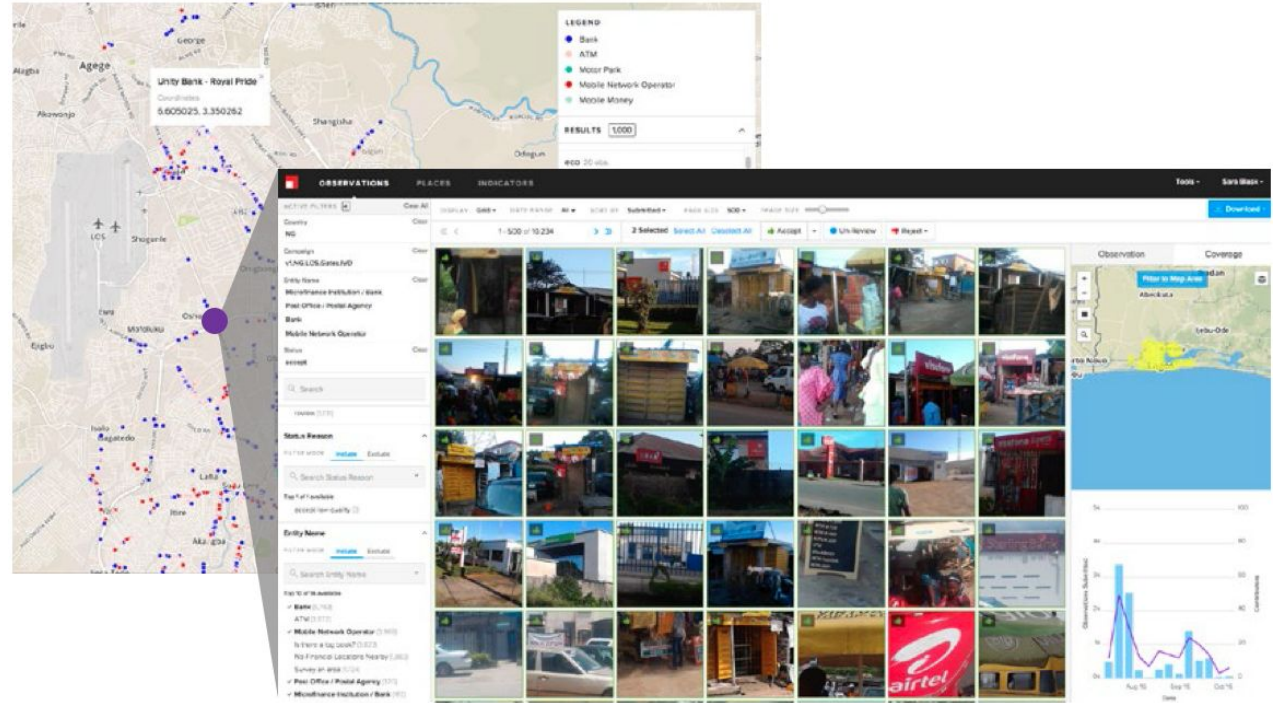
George

Agege

Unity Bank - Royal Pride

Coordinates

6.605025, 3.350262

Akowonjo

Shangisha

Ogudu

LEGEND

Bank

ATM

Motor Park

Mobile Network Operator

Mobile Money

RESULTS 1,000

LOS

Shogunle

Mafoluku

Oshodi

Egbeu

Isolo

Bagatedo

Lafia

Itire

Aka.gba

OBSERVATIONS PLACES INDICATORS

Tools Sara Blaex

ACTIVE FILTERS Clear All

Country Clear

NG

Campaign Clear

v1.NG.LOS.Gates.IVD

Entity Name Clear

Microfinance Institution / Bank

Post Office / Postal Agency

Bank

Mobile Network Operator

Status Clear

accept

Search

Status Reason

FILTER MODE Include Exclude

Search Status Reason

accept low quality

Entity Name

FILTER MODE Include Exclude

Search Entity Name

Bank

ATM

Mobile Network Operator

Is there a tag book?

No Financial Locations Nearby

Survey an area

Post Office / Postal Agency

Microfinance Institution / Bank

DISPLAY Grid DATE RANGE All SORT BY Submitted PAGE SIZE 500 IMAGE SIZE

Download

1 - 500 of 10,234

2 Selected Select All Deselect All Accept Un-Review Reject

Observation Coverage

Filter to Map Area

Abeokuta

Ijebu-Ode

airtel

Aug '16

Sep '16

Oct '16

Date

Observations Submitted

Contributors